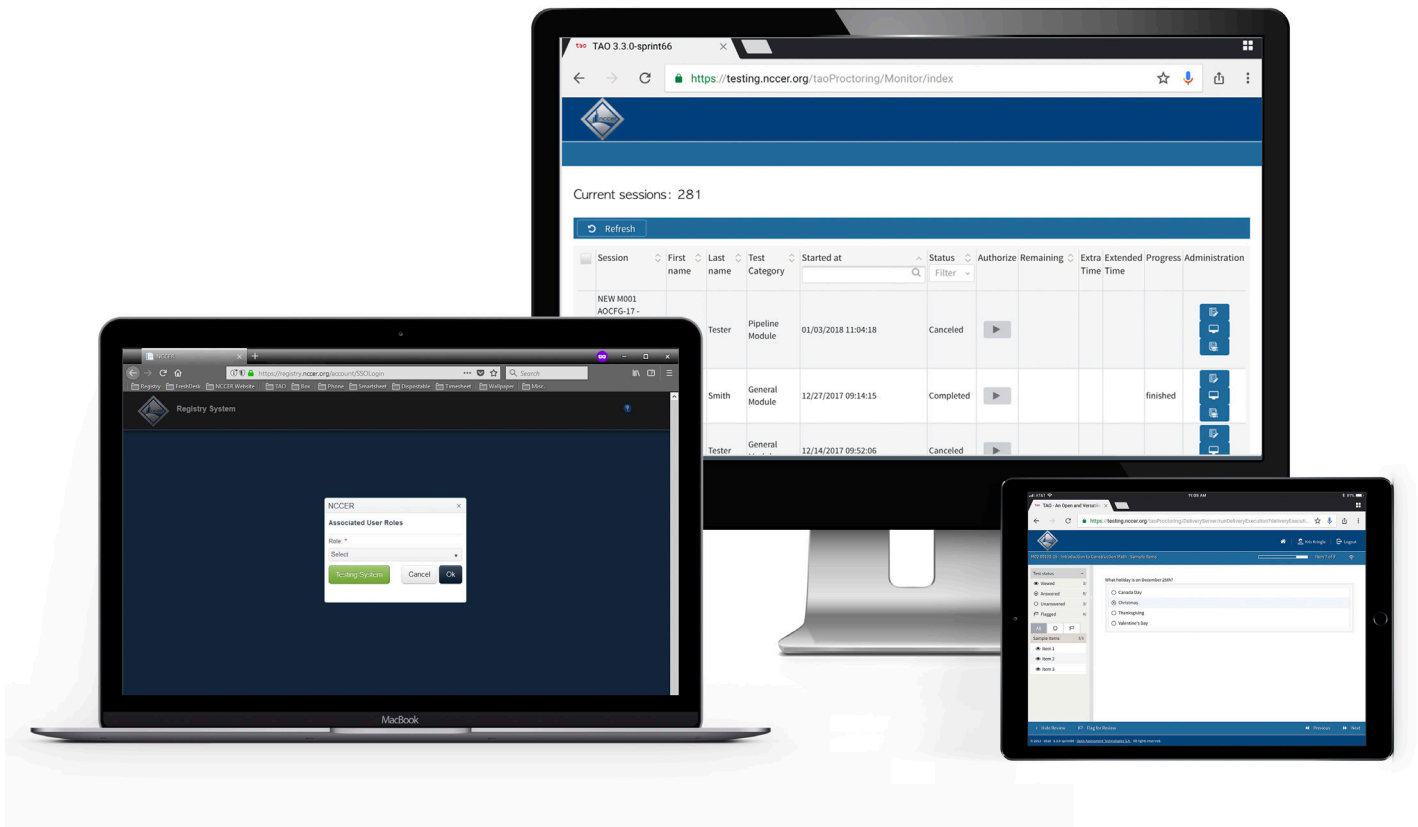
TAO 3.3.0-sprint66

https://testing.nccer.org/taoProctoring/Monitor/index

Current sessions: 281

Refresh

| Session | First name | Last name | Test Category | Started at | Status | Authorize | Remaining | Extra Time | Extended Time | Progress | Administration |
|---|---|---|---|---|---|---|---|---|---|---|---|
| | | | | | Filter | | | | | | |
| NEW M001 AOCFG-17 - | | Tester | Pipeline Module | 01/03/2018 11:04:18 | Canceled | | | | | | |
| | | Smith | General Module | 12/27/2017 09:14:15 | Completed | | | | | finished | |
| | | Tester | General | 12/14/2017 09:52:06 | Canceled | | | | | | |

NCCER

https://registry.nccer.org/account/SSOLogin

Search

Registry FreshDesk NCCER Website TAO Rex Phone Smartsheet Depositable Timesheet Wallpaper Misc

Registry System

NCCER
Associated User Roles
Role: *
Select
Testing System
Cancel
Ok

MacBook

AT&T
11:06 AM
TAO - An Open and Versatile
https://testing.nccer.org/taoProctoring/DeliveryServer/runDeliveryExecution?deliveryExecuti...
Logout
Item 1 of 4
Test status
Viewed
Answered
Unanswered
Flagged
Sample Items
Item 1
Item 2
Item 3
What holiday is on December 25th?
Canada Day
Christmas
Thanksgiving
Valentine's Day
Hide Review
Flag for Review
Previous
Next